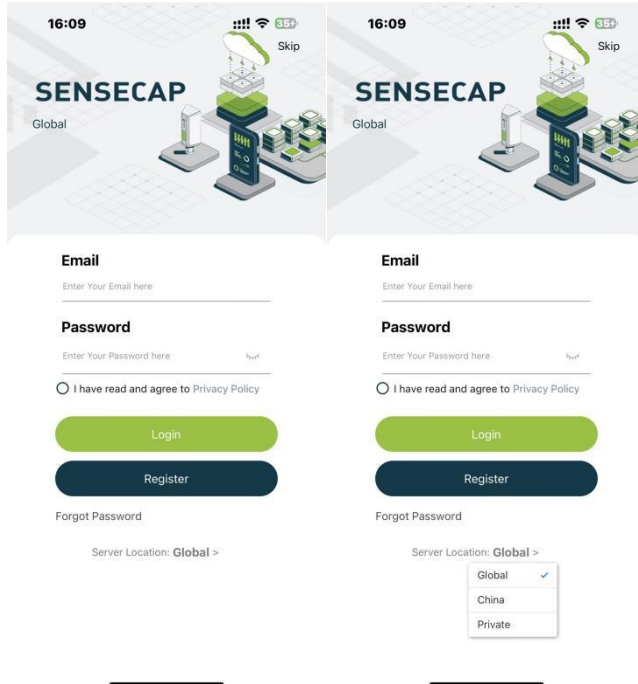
16:09

35

Skip

SENSECAP

Global

Email

Enter Your Email here

Password

Enter Your Password here

I have read and agree to Privacy Policy

Login

Register

Forgot Password

Server Location: Global >

16:09

35

Skip

SENSECAP

Global

Email

Enter Your Email here

Password

Enter Your Password here

I have read and agree to Privacy Policy

Login

Register

Forgot Password

Server Location: Global >

Global ✓

China

Private